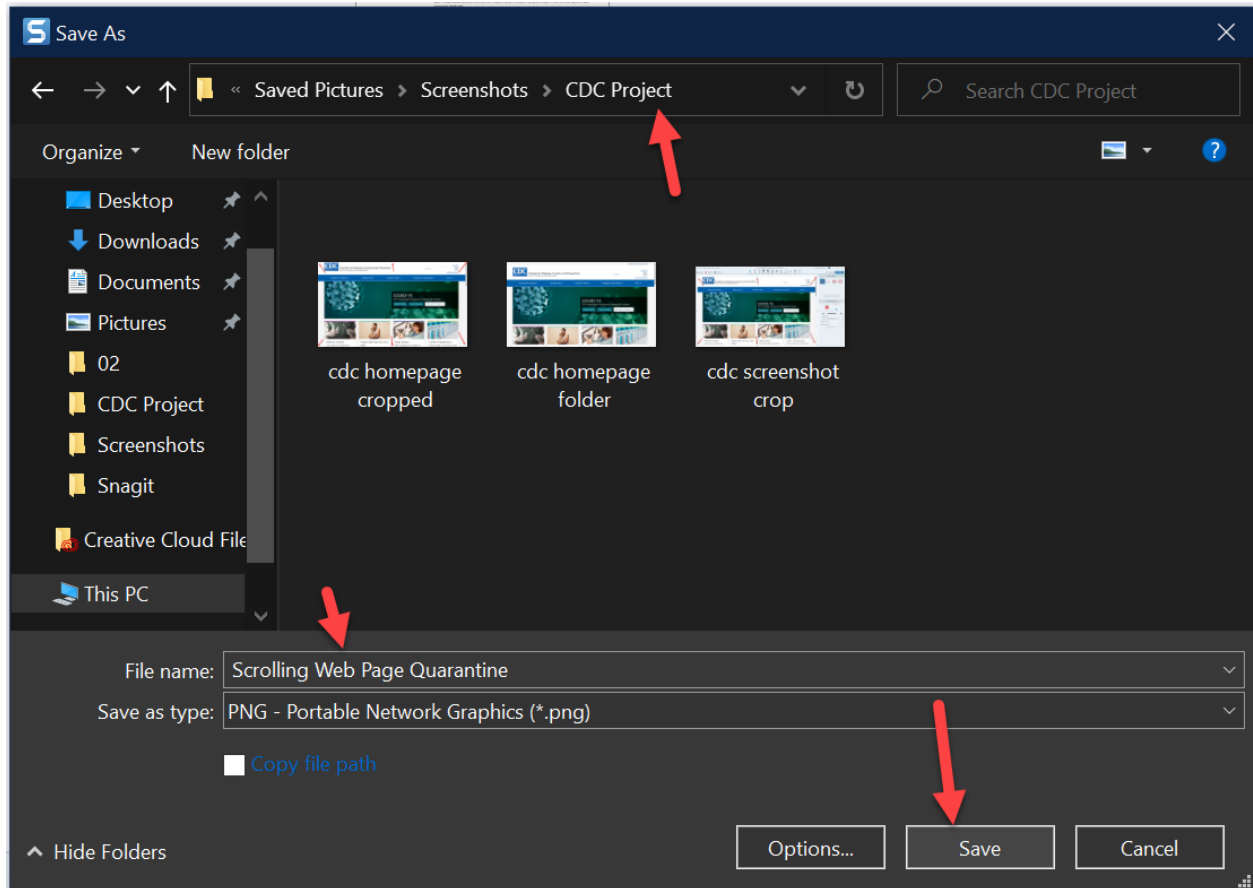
Save As

« Saved Pictures > Screenshots > CDC Project

Search CDC Project

Organize ▾ New folder

Desktop
Downloads
Documents
Pictures
02
CDC Project
Screenshots
Snagit
Creative Cloud File
This PC

cdc homepage cropped

cdc homepage folder

cdc screenshot crop

File name: Scrolling Web Page Quarantine

Save as type: PNG - Portable Network Graphics (*.png)

Copy file path

Hide Folders

Options...

Save

Cancel